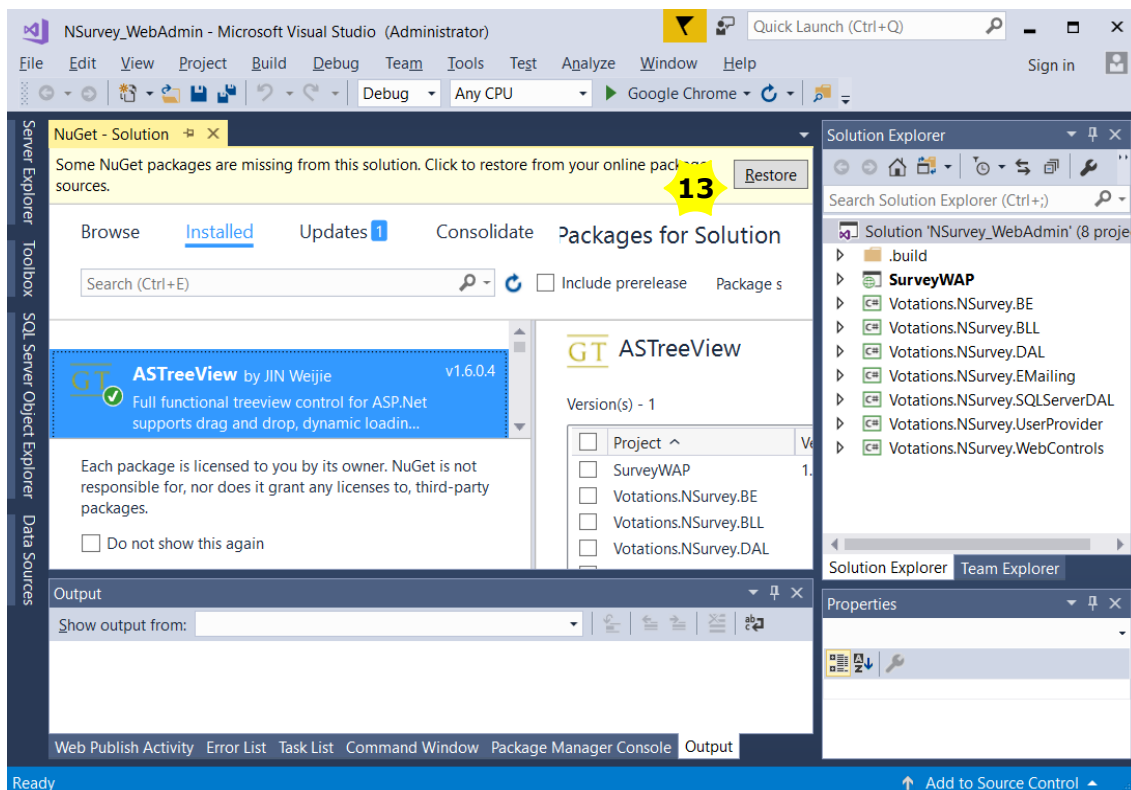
NSurvey_WebAdmin - Microsoft Visual Studio (Administrator)

Quick Launch (Ctrl+Q)

File Edit View Project Build Debug Team Tools Test Analyze Window Help

Sign in

Debug Any CPU Google Chrome

Server Explorer Toolbox SQL Server Object Explorer Data Sources

NuGet - Solution

Some NuGet packages are missing from this solution. Click to restore from your online packa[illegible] sources.

13

Restore

Browse Installed Updates 1 Consolidate

Packages for Solution

Search (Ctrl+E)

Include prerelease

Package s

ASTreeView by JIN Weijie v1.6.0.4

Full functional treeview control for ASP.Net supports drag and drop, dynamic loadin...

Each package is licensed to you by its owner. NuGet is not responsible for, nor does it grant any licenses to, third-party packages.

Do not show this again

ASTreeView

Version(s) - 1

| Project | Ve |
|---|---|
| SurveyWAP | 1. |
| Votations.NSurvey.BE | |
| Votations.NSurvey.BLL | |
| Votations.NSurvey.DAL | |

Solution Explorer

Search Solution Explorer (Ctrl+;)

Solution 'NSurvey_WebAdmin' (8 proje
.build
SurveyWAP
Votations.NSurvey.BE
Votations.NSurvey.BLL
Votations.NSurvey.DAL
Votations.NSurvey.EMailing
Votations.NSurvey.SQLServerDAL
Votations.NSurvey.UserProvider
Votations.NSurvey.WebControls

Solution Explorer Team Explorer

Properties

Output

Show output from:

Web Publish Activity Error List Task List Command Window Package Manager Console Output

Ready

Add to Source Control